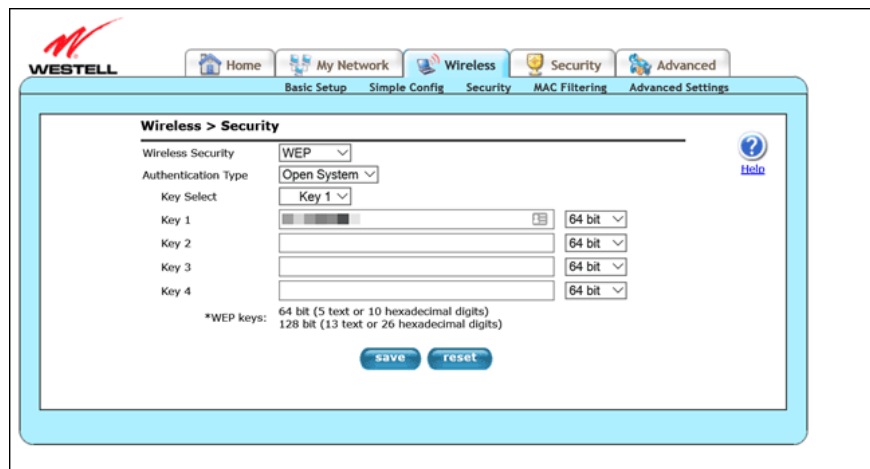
WESTELL

Home | My Network | Wireless | Security | Advanced

Basic Setup | Simple Config | Security | MAC Filtering | Advanced Settings

Wireless > Security

Help

| | | |
|---|---|---|
| Wireless Security | WEP | |
| Authentication Type | Open System | |
| Key Select | Key 1 | |
| Key 1 | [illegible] | 64 bit |
| Key 2 | | 64 bit |
| Key 3 | | 64 bit |
| Key 4 | | 64 bit |

*WEP keys: 64 bit (5 text or 10 hexadecimal digits)
128 bit (13 text or 26 hexadecimal digits)

save reset